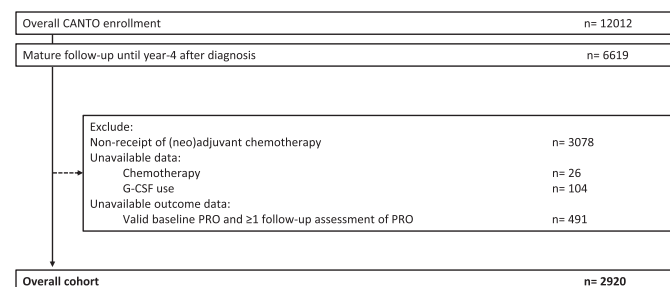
Overall CANTO enrollment n= 12012

Mature follow-up until year-4 after diagnosis n= 6619

Exclude:
Non-receipt of (neo)adjuvant chemotherapy n= 3078
Unavailable data:
Chemotherapy n= 26
G-CSF use n= 104
Unavailable outcome data:
Valid baseline PRO and ≥1 follow-up assessment of PRO n= 491

Overall cohort n= 2920